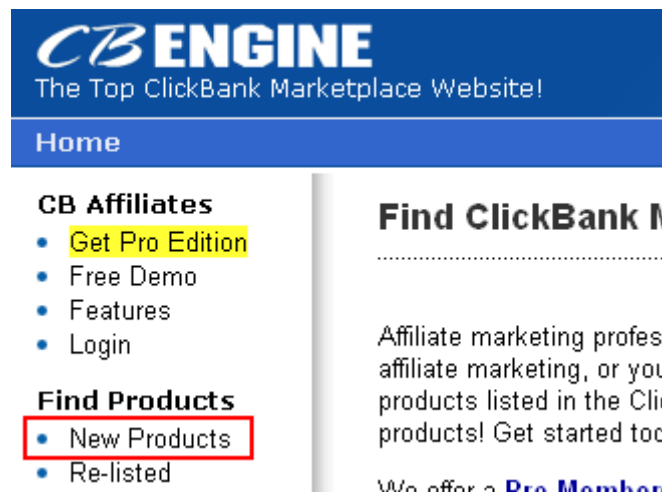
CB ENGINE
The Top ClickBank Marketplace Website!

Home

CB Affiliates
- Get Pro Edition
- Free Demo
- Features
- Login

Find Products
- New Products
- Re-listed

Find ClickBank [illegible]

Affiliate marketing profes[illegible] affiliate marketing, or you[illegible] products listed in the Cli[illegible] products! Get started tod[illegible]

We offer a Pro Member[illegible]